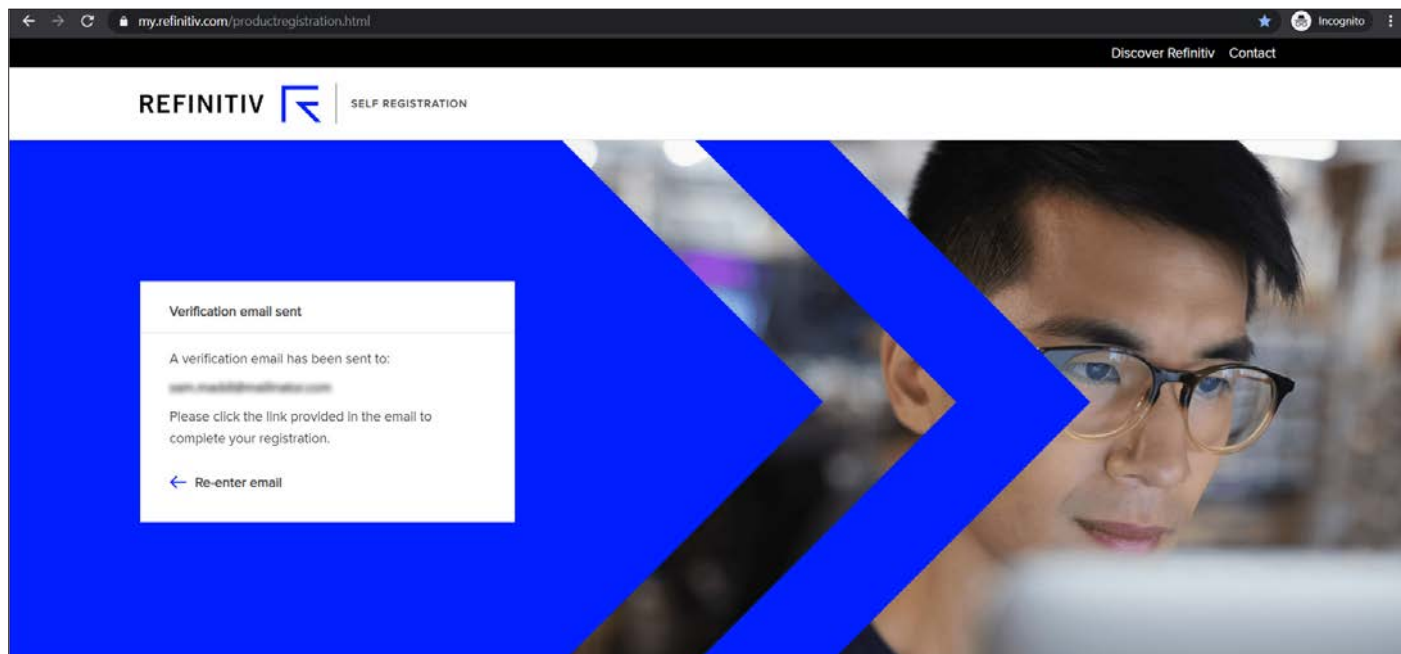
my.refinitiv.com/productregistration.html

Incognito

Discover Refinitiv Contact

REFINITIV

SELF REGISTRATION

Verification email sent

A verification email has been sent to:

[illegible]

Please click the link provided in the email to complete your registration.

← Re-enter email